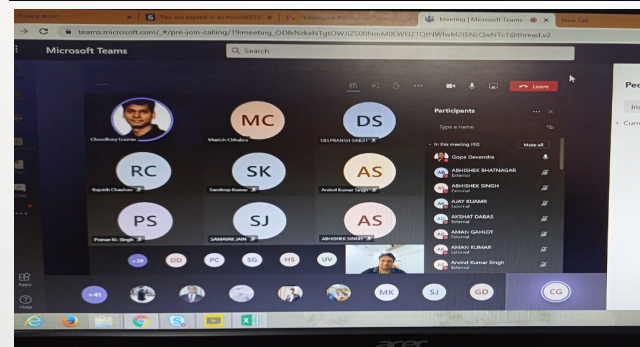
Privacy error
You are signed in as munish57...
Meeting | Microsoft Teams
New Tab
teams.microsoft.com/_#/pre-join-calling/19meeting_ODlkNzkxNTgtOWJiZS00NmM0LWFlZTQtNWIwM2I5NzQwNTc1@thread.v2
Microsoft Teams
Search
Leave
Participants
Type a name
In this meeting (43)
Mute all
Gopa Devendra
ABHISHEK BHATNAGAR
External
ABHISHEK SINGH
External
AJAY KUMAR
External
AKSHAT DABAS
External
AMAN GAHLOT
External
AMAN KUMAR
External
Arvind Kumar Singh
External
Choudhary Gaurav
MC
Manish Chhabra
DS
DIVYANSH SINGH
RC
Rajnish Chauhan
SK
Sandeep Kumar
AS
Arvind Kumar Singh
PS
Pranav Kr. Singh
SJ
SAMAKSH JAIN
AS
ABHISHEK SINGH
+39
DD
PC
SG
HS
UV
+41
MK
SJ
GD
CG
Apps
Help
Peo
Curr
acer